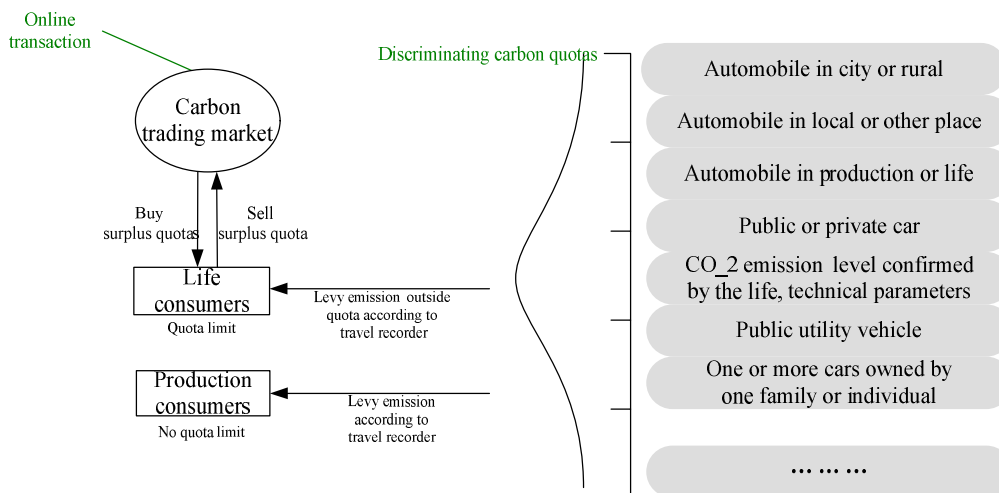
Online transaction

Carbon trading market

Buy surplus quotas

Sell surplus quota

Life consumers

Quota limit

Production consumers

No quota limit

Levy emission outside quota according to travel recorder

Levy emission according to travel recorder

Discriminating carbon quotas

Automobile in city or rural

Automobile in local or other place

Automobile in production or life

Public or private car

CO_2 emission level confirmed by the life, technical parameters

Public utility vehicle

One or more cars owned by one family or individual

……